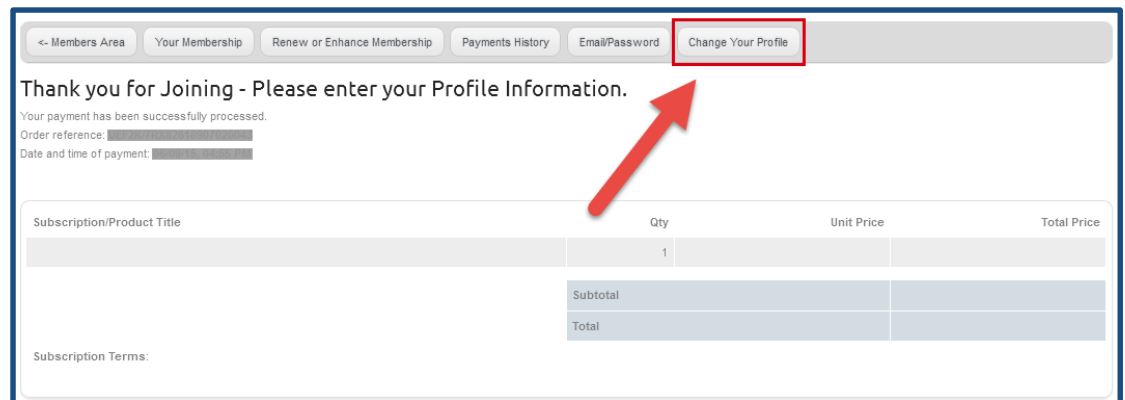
<- Members Area | Your Membership | Renew or Enhance Membership | Payments History | Email/Password | Change Your Profile

Thank you for Joining - Please enter your Profile Information.

Your payment has been successfully processed.
Order reference: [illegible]
Date and time of payment: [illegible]

| Subscription/Product Title | Qty | Unit Price | Total Price |
|---|---|---|---|
| | 1 | | |
| | Subtotal | | |
| | Total | | |

Subscription Terms: